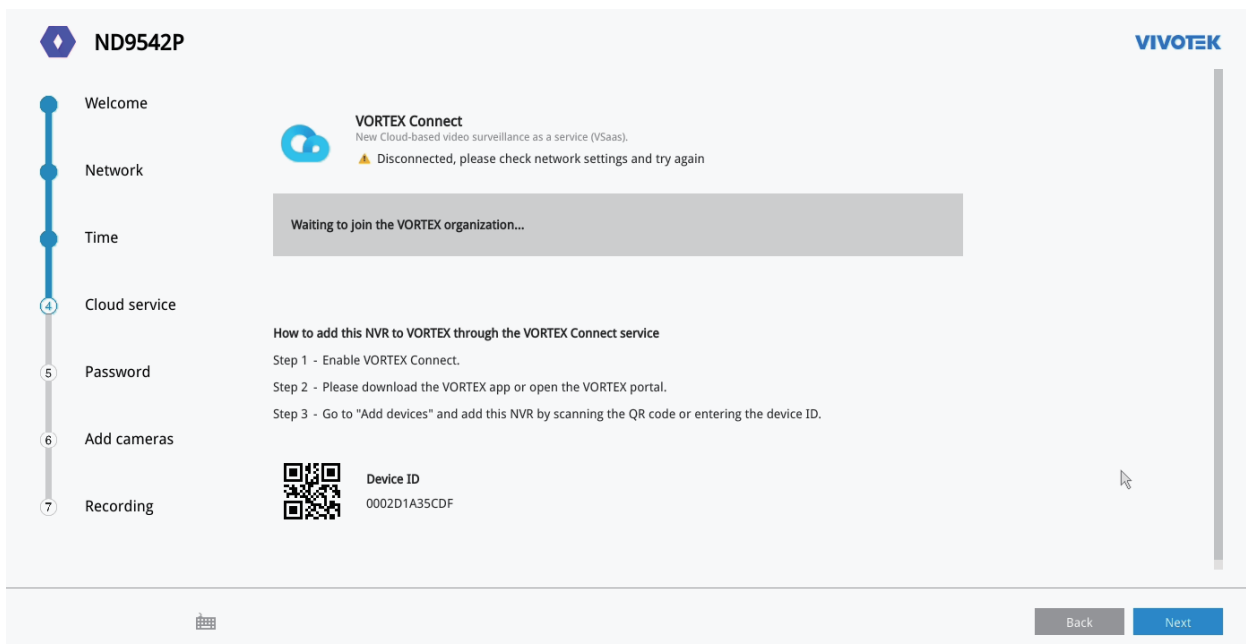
ND9542P

VIVOTEK

Welcome

Network

Time

4 Cloud service

5 Password

6 Add cameras

7 Recording

VORTEX Connect
New Cloud-based video surveillance as a service (VSaas).
Disconnected, please check network settings and try again

Waiting to join the VORTEX organization...

How to add this NVR to VORTEX through the VORTEX Connect service
Step 1 - Enable VORTEX Connect.
Step 2 - Please download the VORTEX app or open the VORTEX portal.
Step 3 - Go to "Add devices" and add this NVR by scanning the QR code or entering the device ID.

Device ID
0002D1A35CDF

Back

Next